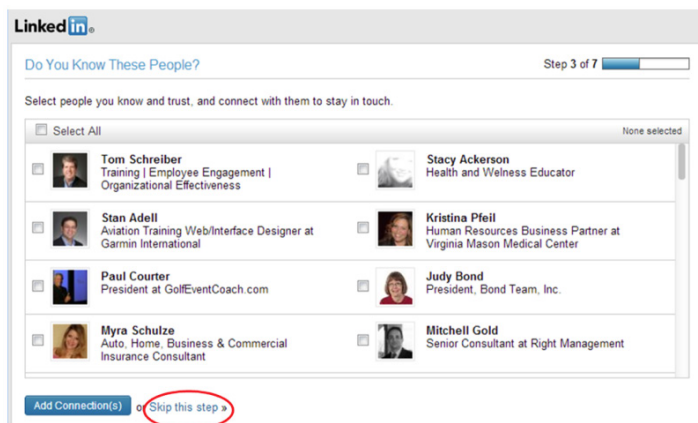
Linked in ®

Do You Know These People?

Step 3 of 7

Select people you know and trust, and connect with them to stay in touch.

Select All

None selected

Tom Schreiber
Training | Employee Engagement | Organizational Effectiveness

Stacy Ackerson
Health and Welness Educator

Stan Adell
Aviation Training Web/Interface Designer at Garmin International

Kristina Pfeil
Human Resources Business Partner at Virginia Mason Medical Center

Paul Courter
President at GolfEventCoach.com

Judy Bond
President, Bond Team, Inc.

Myra Schulze
Auto, Home, Business & Commercial Insurance Consultant

Mitchell Gold
Senior Consultant at Right Management

Add Connection(s) or Skip this step »